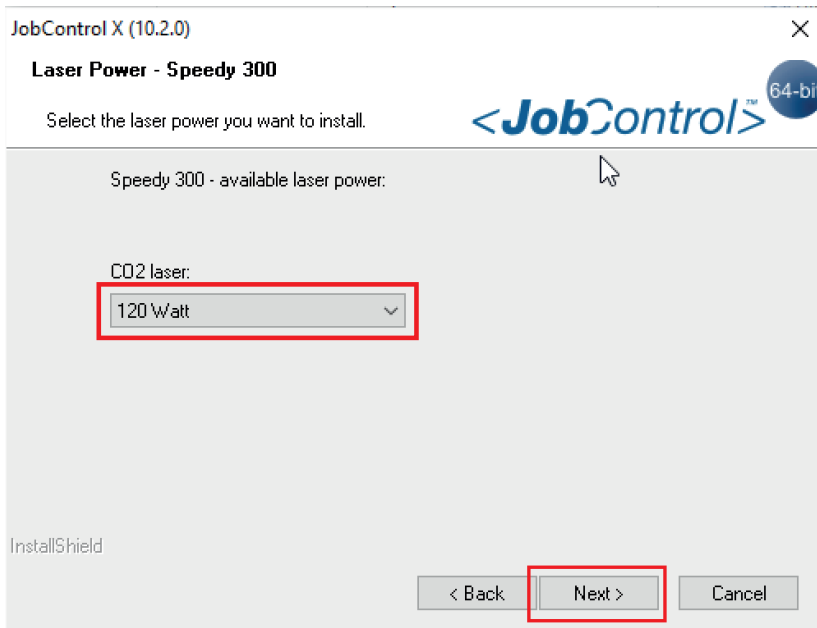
JobControl X (10.2.0)

×

Laser Power - Speedy 300

Select the laser power you want to install.

<JobControl>™

64-bi

Speedy 300 - available laser power:

CO2 laser:

120 Watt

InstallShield

< Back

Next >

Cancel